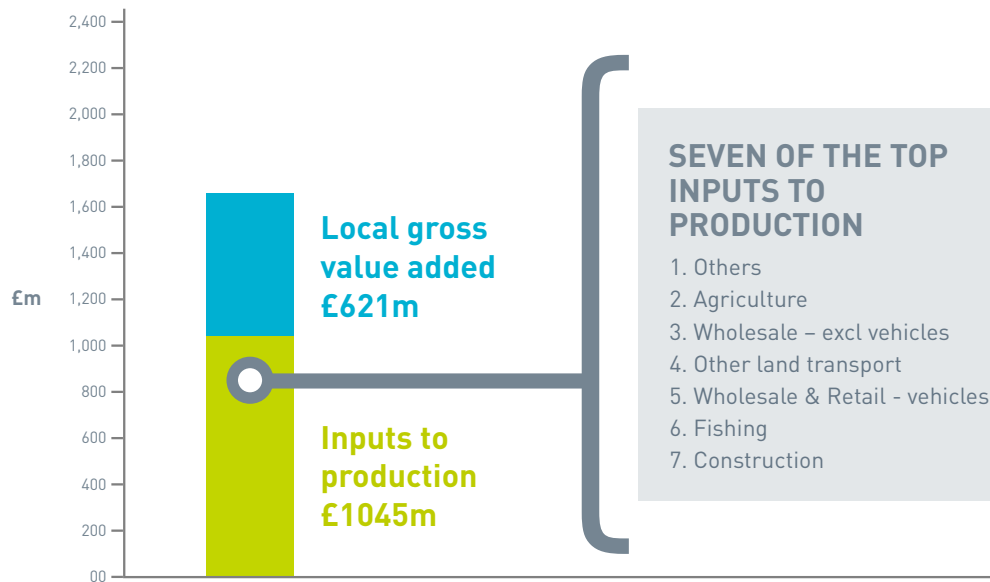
2,400
2,200
2,000
1,800
1,600
1,400
£m
1,200
1,000
800
600
400
200
00

Local gross value added £621m

Inputs to production £1045m

SEVEN OF THE TOP INPUTS TO PRODUCTION

1. Others
2. Agriculture
3. Wholesale – excl vehicles
4. Other land transport
5. Wholesale & Retail - vehicles
6. Fishing
7. Construction